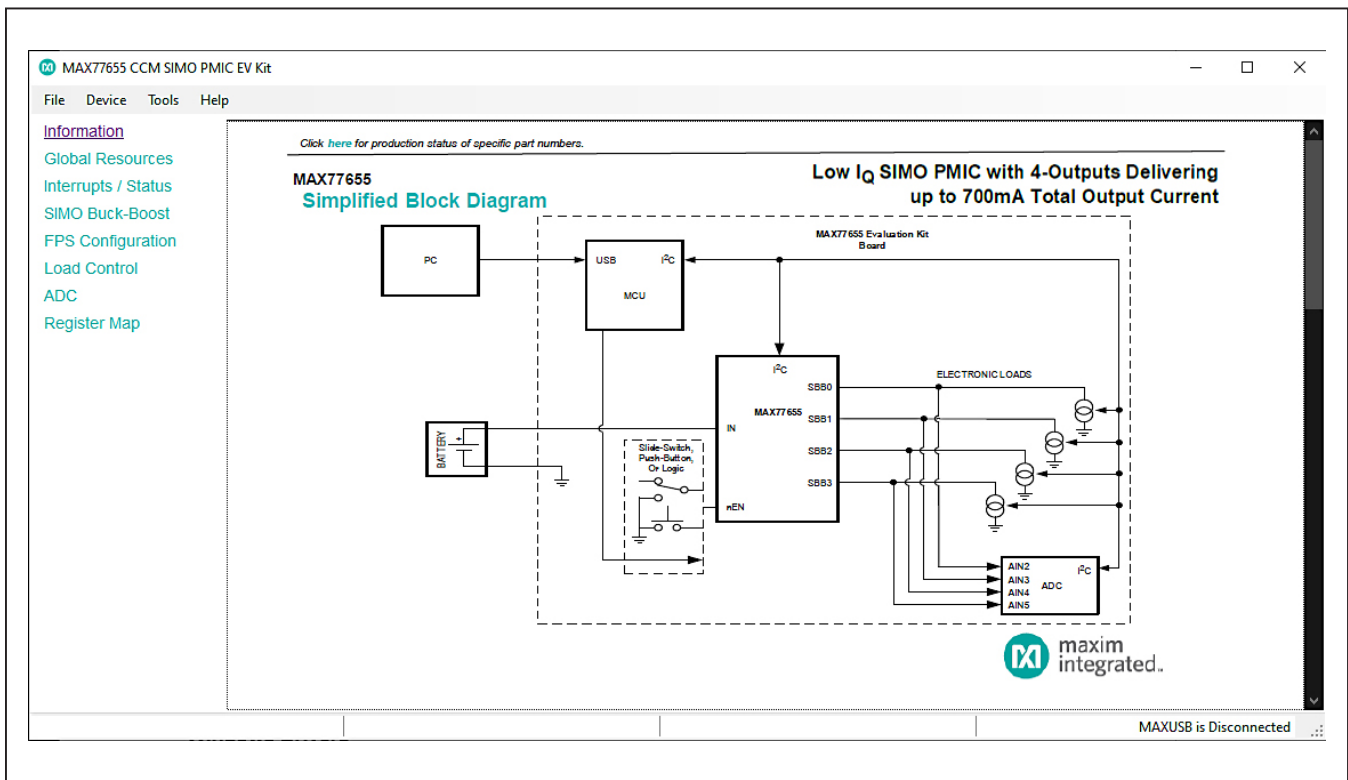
MAX77655 CCM SIMO PMIC EV Kit

File Device Tools Help

Information
Global Resources
Interrupts / Status
SIMO Buck-Boost
FPS Configuration
Load Control
ADC
Register Map

Click here for production status of specific part numbers.

MAX77655
Simplified Block Diagram

Low $I_Q$ SIMO PMIC with 4-Outputs Delivering up to 700mA Total Output Current

MAX77655 Evaluation Kit Board

PC

USB
$I^2C$
MCU

$I^2C$
MAX77655
IN
nEN
SBB0
SBB1
SBB2
SBB3

ELECTRONIC LOADS

BATTERY
+
-

Slide-Switch, Push-Button, Or Logic

AIN2
AIN3
AIN4
AIN5
ADC
$I^2C$

maxim integrated.

MAXUSB is Disconnected